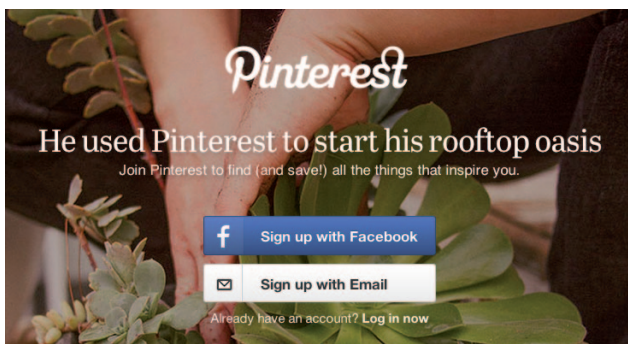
Pinterest

He used Pinterest to start his rooftop oasis

Join Pinterest to find (and save!) all the things that inspire you.

Sign up with Facebook

Sign up with Email

Already have an account? Log in now